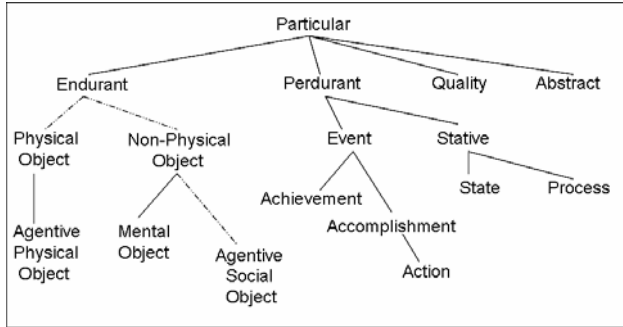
Particular

Endurant

Perdurant

Quality

Abstract

Physical Object

Non-Physical Object

Event

Stative

Achievement

Accomplishment

State

Process

Agentive Physical Object

Mental Object

Agentive Social Object

Action